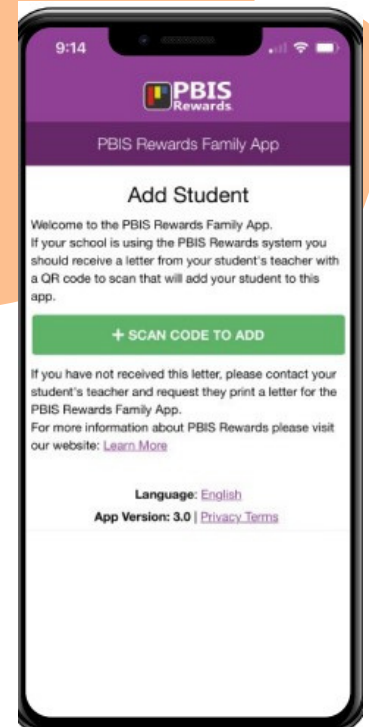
9:14

PBIS Rewards

PBIS Rewards Family App

Add Student

Welcome to the PBIS Rewards Family App.
If your school is using the PBIS Rewards system you should receive a letter from your student's teacher with a QR code to scan that will add your student to this app.

+ SCAN CODE TO ADD

If you have not received this letter, please contact your student's teacher and request they print a letter for the PBIS Rewards Family App.
For more information about PBIS Rewards please visit our website: Learn More

Language: English
App Version: 3.0 | Privacy Terms